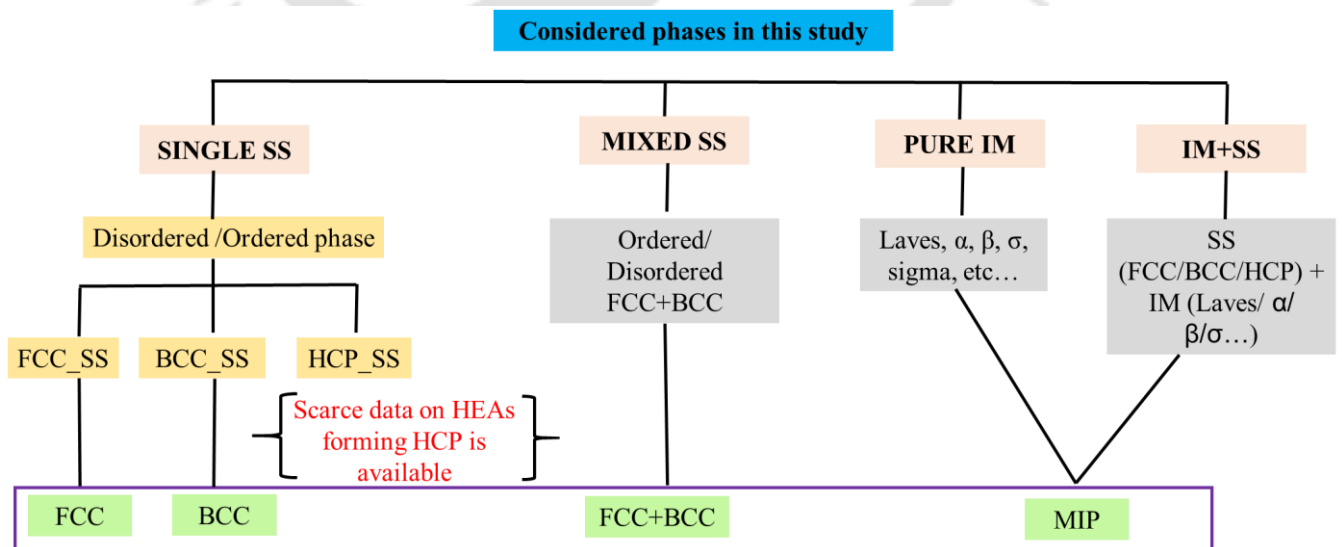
Considered phases in this study

SINGLE SS

MIXED SS

PURE IM

IM+SS

Disordered /Ordered phase

Ordered/ Disordered FCC+BCC

Laves, α, β, σ, sigma, etc…

SS (FCC/BCC/HCP) + IM (Laves/ α/ β/σ…)

FCC_SS

BCC_SS

HCP_SS

Scarce data on HEAs forming HCP is available

FCC

BCC

FCC+BCC

MIP